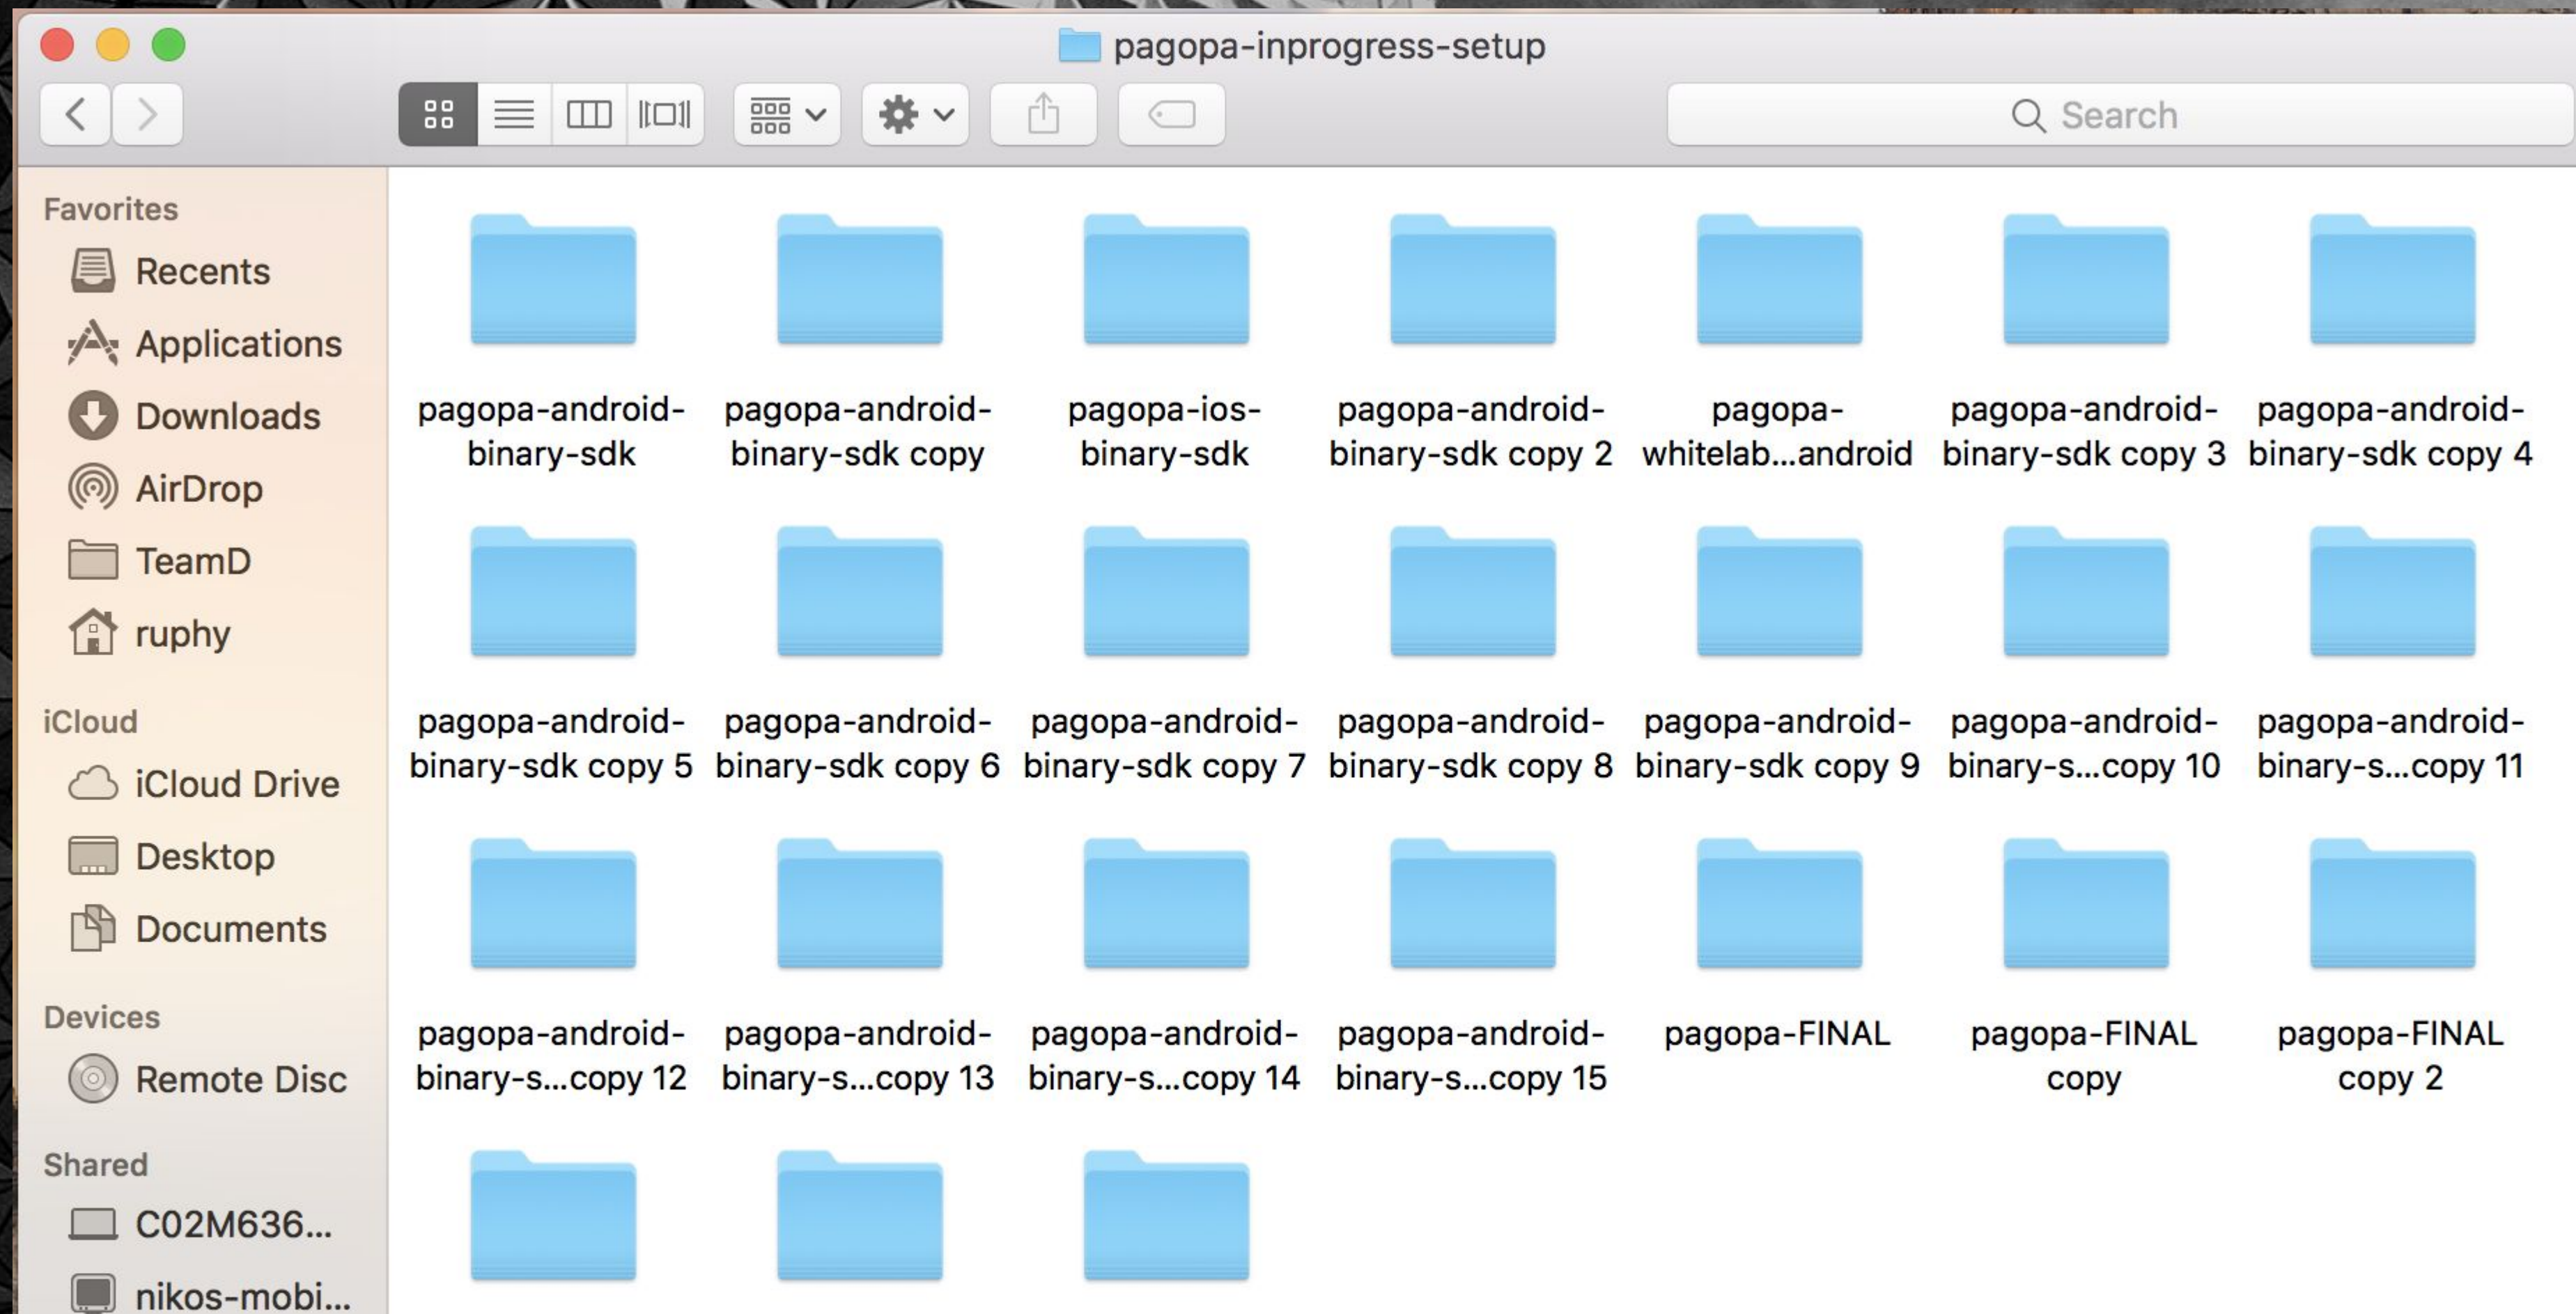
pagopa-inprogress-setup

Search

Favorites
Recents
Applications
Downloads
AirDrop
TeamD
ruphy

iCloud
iCloud Drive
Desktop
Documents

Devices
Remote Disc

Shared
C02M636...
nikos-mobi...

pagopa-android-binary-sdk
pagopa-android-binary-sdk copy
pagopa-ios-binary-sdk
pagopa-android-binary-sdk copy 2
pagopa-whitelab...android
pagopa-android-binary-sdk copy 3
pagopa-android-binary-sdk copy 4

pagopa-android-binary-sdk copy 5
pagopa-android-binary-sdk copy 6
pagopa-android-binary-sdk copy 7
pagopa-android-binary-sdk copy 8
pagopa-android-binary-sdk copy 9
pagopa-android-binary-s...copy 10
pagopa-android-binary-s...copy 11

pagopa-android-binary-s...copy 12
pagopa-android-binary-s...copy 13
pagopa-android-binary-s...copy 14
pagopa-android-binary-s...copy 15
pagopa-FINAL
pagopa-FINAL copy
pagopa-FINAL copy 2